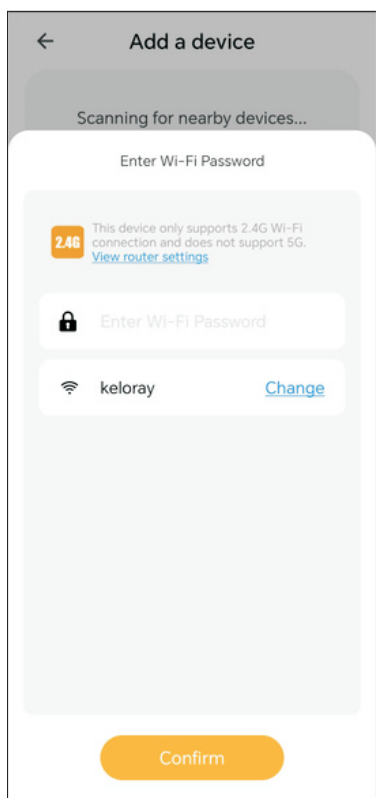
Add a device

Scanning for nearby devices...

Enter Wi-Fi Password

2.4G This device only supports 2.4G Wi-Fi connection and does not support 5G. View router settings

Enter Wi-Fi Password

keloray Change

Confirm